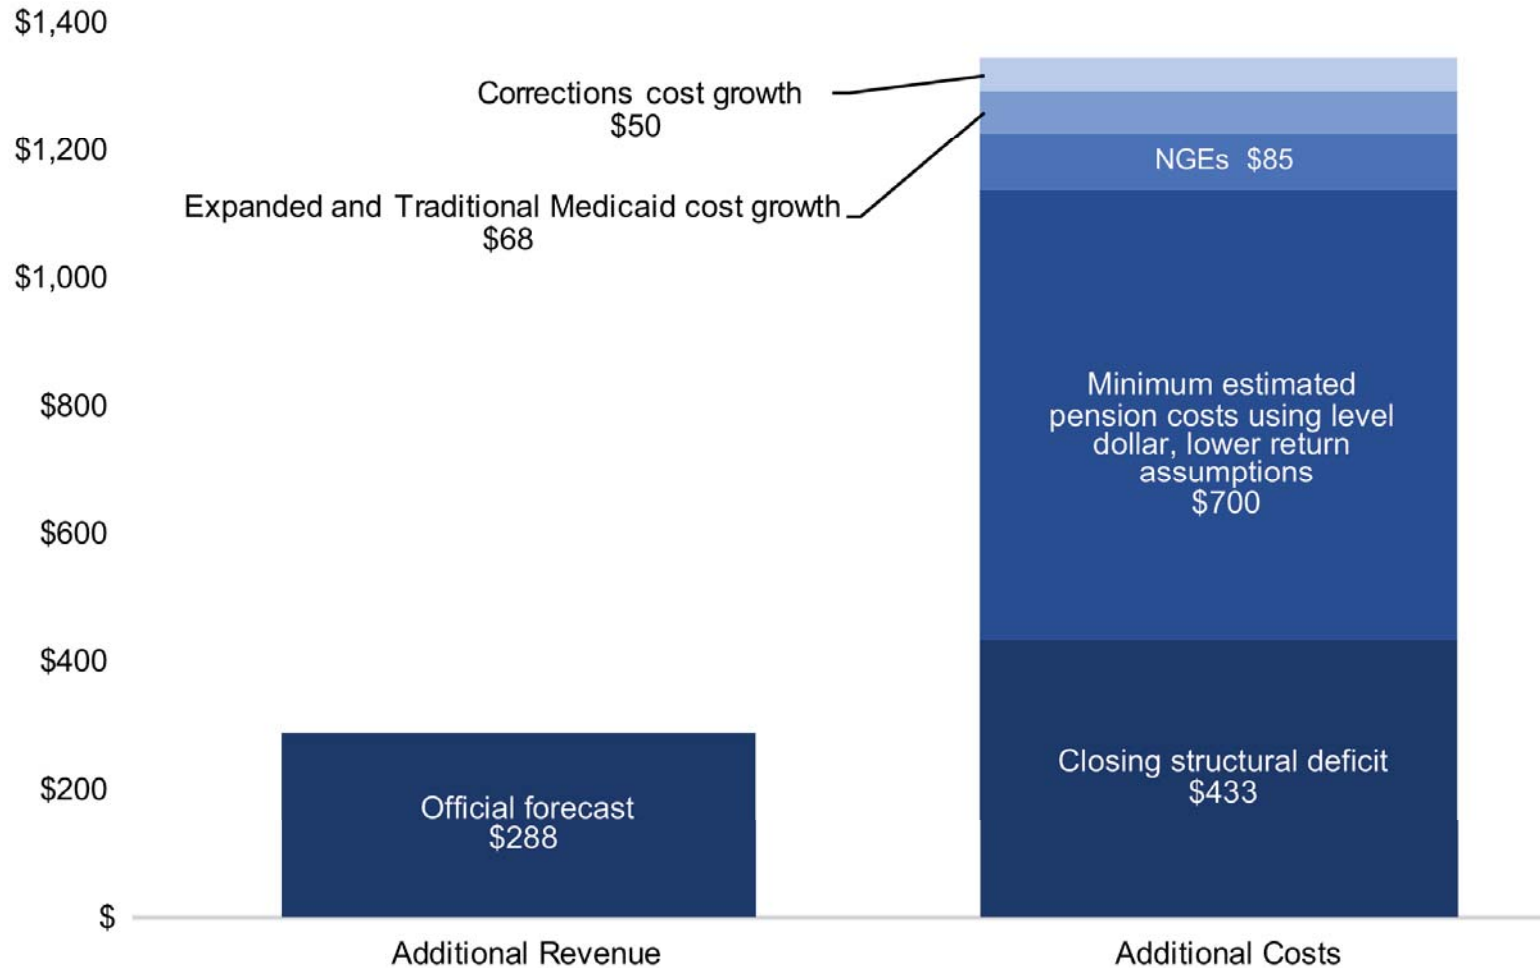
$1,400
$1,200
$1,000
$800
$600
$400
$200
$

Corrections cost growth
$50

Expanded and Traditional Medicaid cost growth
$68

NGEs $85

Minimum estimated pension costs using level dollar, lower return assumptions
$700

Closing structural deficit
$433

Official forecast
$288

Additional Revenue

Additional Costs